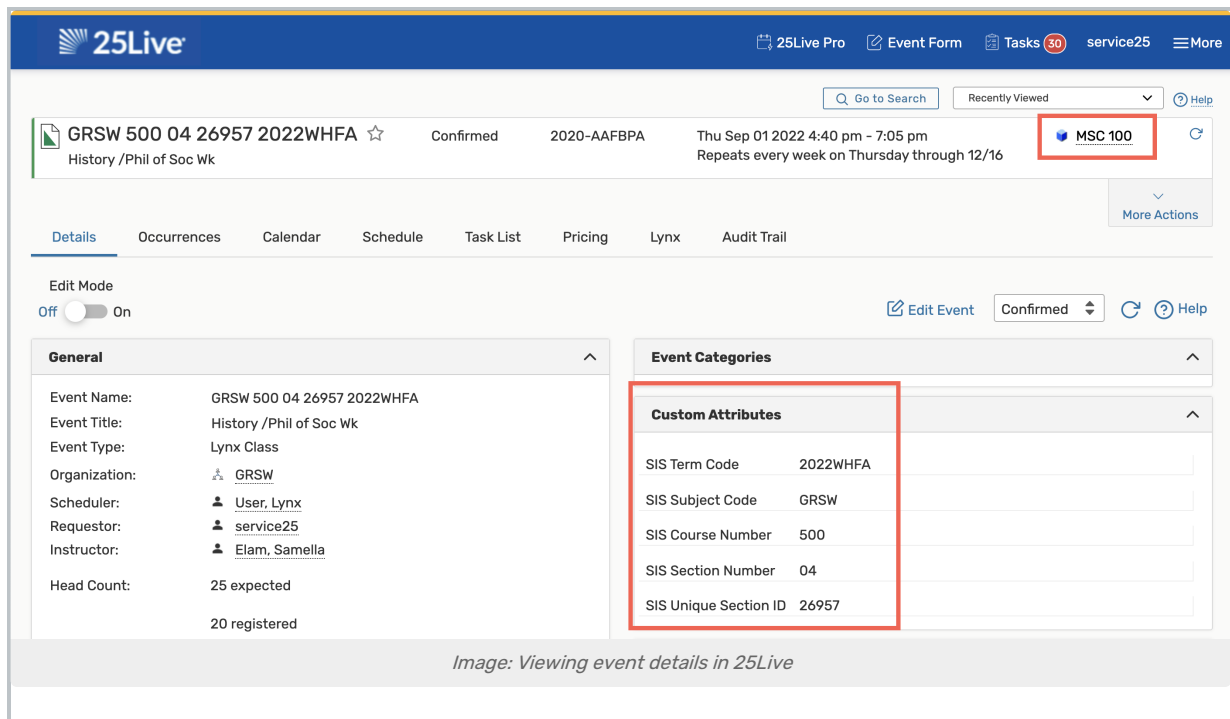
25Live

25Live Pro Event Form Tasks 30 service25 More

Go to Search Recently Viewed Help

GRSW 500 04 26957 2022WHFA
History /Phil of Soc Wk

Confirmed 2020-AAFBPA Thu Sep 01 2022 4:40 pm - 7:05 pm
Repeats every week on Thursday through 12/16

MSC 100

More Actions

Details Occurrences Calendar Schedule Task List Pricing Lynx Audit Trail

Edit Mode
Off On

Edit Event Confirmed Help

General

| | |
|---|---|
| Event Name: | GRSW 500 04 26957 2022WHFA |
| Event Title: | History /Phil of Soc Wk |
| Event Type: | Lynx Class |
| Organization: | GRSW |
| Scheduler: | User, Lynx |
| Requestor: | service25 |
| Instructor: | Elam, Samella |
| Head Count: | 25 expected |
| | 20 registered |

Event Categories

Custom Attributes

| | |
|---|---|
| SIS Term Code | 2022WHFA |
| SIS Subject Code | GRSW |
| SIS Course Number | 500 |
| SIS Section Number | 04 |
| SIS Unique Section ID | 26957 |

Image: Viewing event details in 25Live